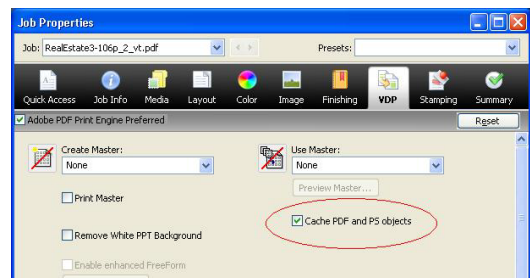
Job Properties

Job: RealEstate3-106p_2_vt.pdf

Presets:

Quick Access Job Info Media Layout Color Image Finishing VDP Stamping Summary

Adobe PDF Print Engine Preferred

Reset

Create Master:
None

Use Master:
None

Preview Master...

Print Master

Cache PDF and PS objects

Remove White PPT Background

Enable enhanced FreeForm